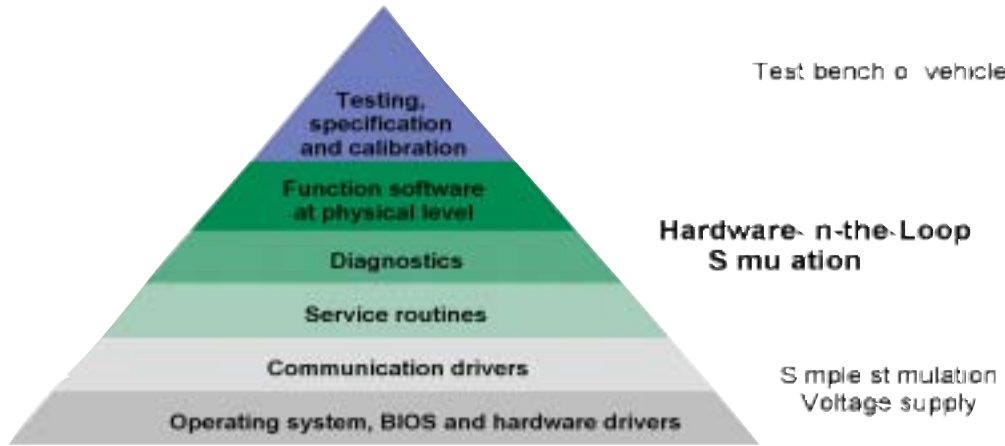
Testing, specification and calibration

Function software at physical level

Diagnostics

Service routines

Communication drivers

Operating system, BIOS and hardware drivers

Test bench o vehicle

Hardware- n-the-Loop S mu ation

S mple st mulation Voltage supply